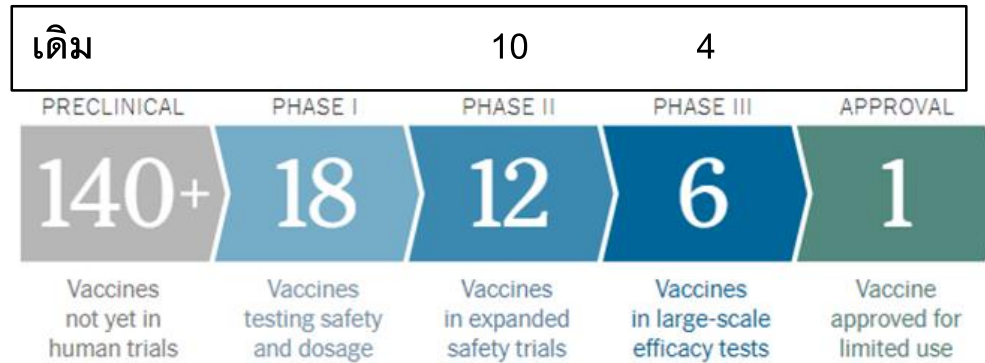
เดิม 10 4

PRECLINICAL
140+
Vaccines not yet in human trials

PHASE I
18
Vaccines testing safety and dosage

PHASE II
12
Vaccines in expanded safety trials

PHASE III
6
Vaccines in large-scale efficacy tests

APPROVAL
1
Vaccine approved for limited use